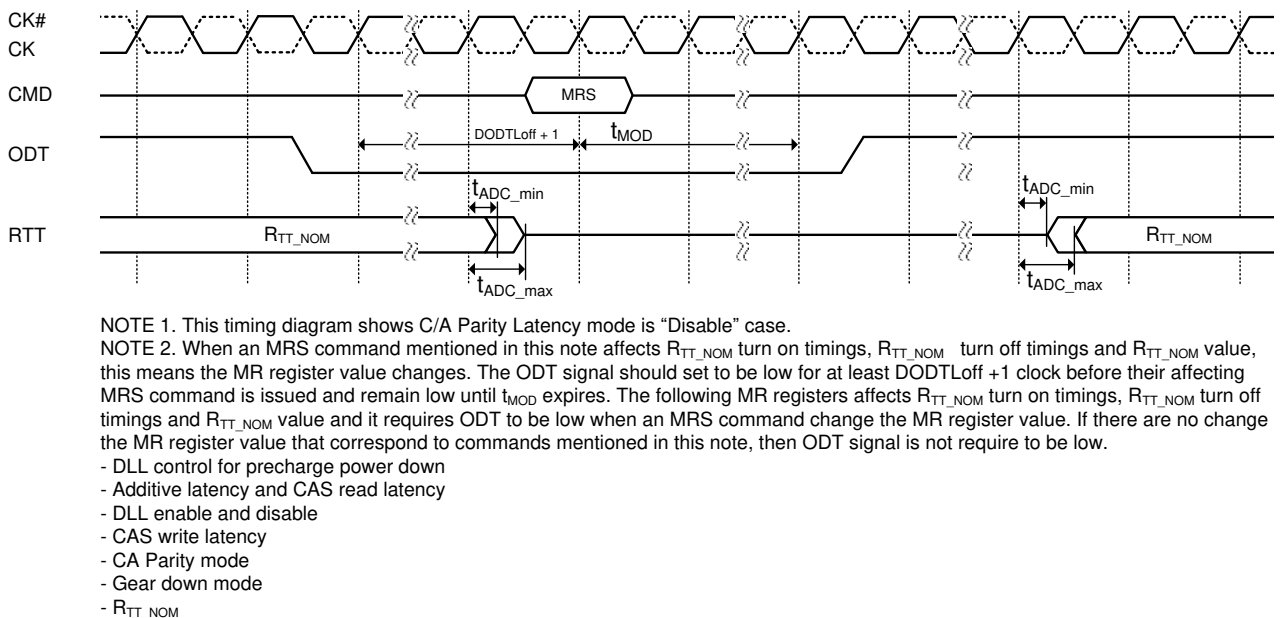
CK#
CK

CMD

MRS

ODT

DODTLoff + 1

$t_{MOD}$

$t_{ADC\_min}$

RTT

$R_{TT\_NOM}$

$t_{ADC\_max}$

$t_{ADC\_min}$

$R_{TT\_NOM}$

$t_{ADC\_max}$

NOTE 1. This timing diagram shows C/A Parity Latency mode is “Disable” case.
NOTE 2. When an MRS command mentioned in this note affects $R_{TT\_NOM}$ turn on timings, $R_{TT\_NOM}$ turn off timings and $R_{TT\_NOM}$ value, this means the MR register value changes. The ODT signal should set to be low for at least DODTLoff +1 clock before their affecting MRS command is issued and remain low until $t_{MOD}$ expires. The following MR registers affects $R_{TT\_NOM}$ turn on timings, $R_{TT\_NOM}$ turn off timings and $R_{TT\_NOM}$ value and it requires ODT to be low when an MRS command change the MR register value. If there are no change the MR register value that correspond to commands mentioned in this note, then ODT signal is not require to be low.
- DLL control for precharge power down
- Additive latency and CAS read latency
- DLL enable and disable
- CAS write latency
- CA Parity mode
- Gear down mode
- $R_{TT\_NOM}$